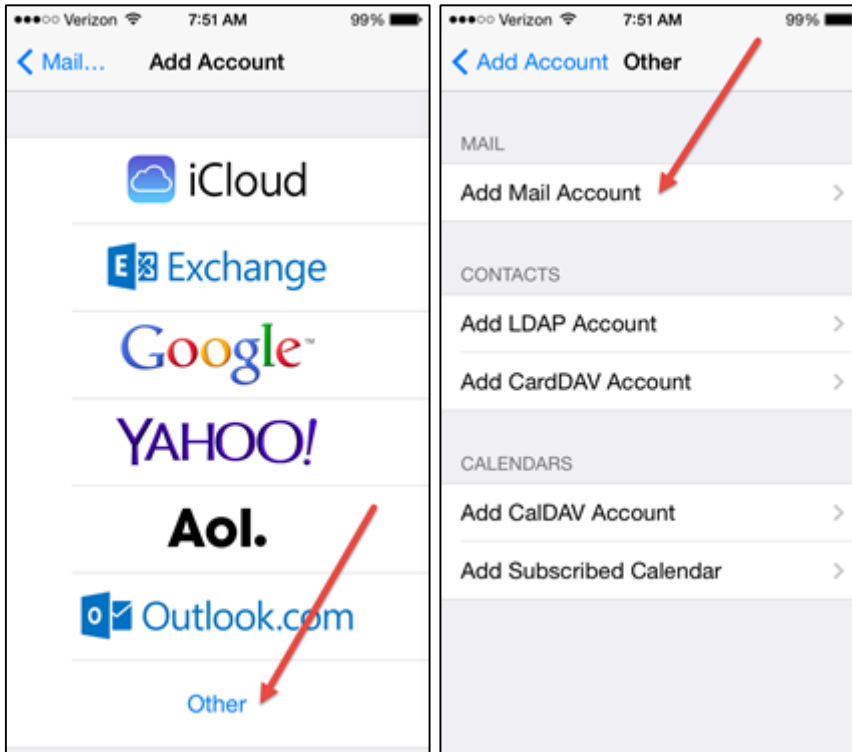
●●●○○ Verizon 7:51 AM 99%

Mail... Add Account

iCloud

Exchange

Google

YAHOO!

Aol.

Outlook.com

Other

●●●○○ Verizon 7:51 AM 99%

Add Account Other

MAIL

Add Mail Account

CONTACTS

Add LDAP Account

Add CardDAV Account

CALENDARS

Add CalDAV Account

Add Subscribed Calendar